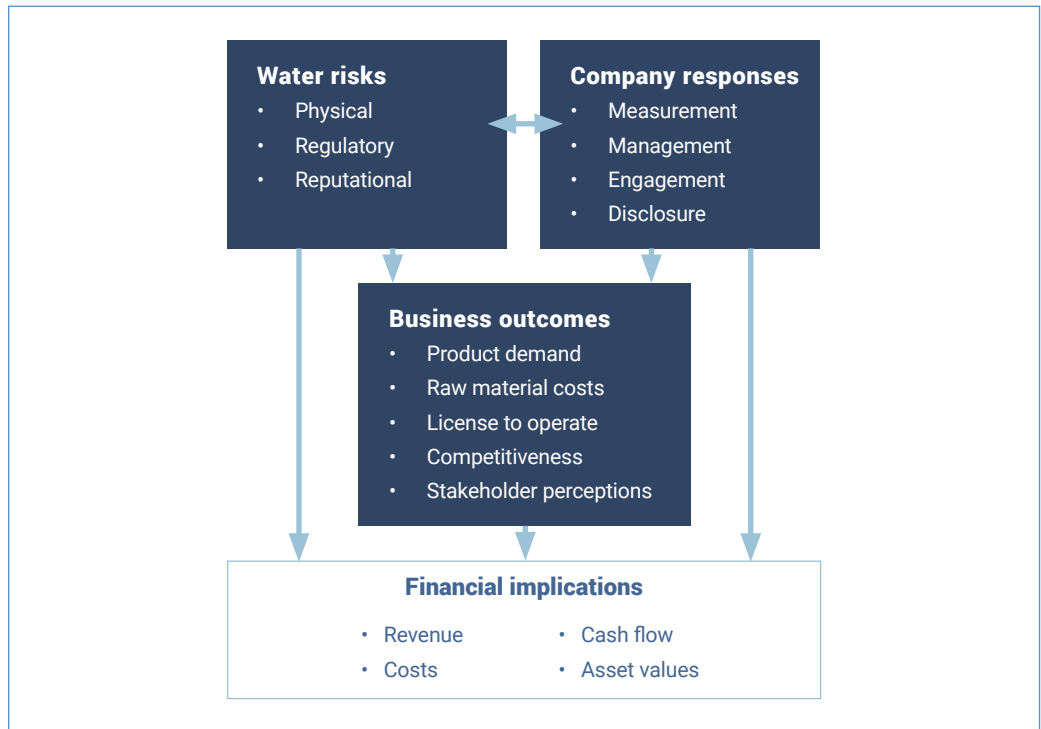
Water risks
• Physical
• Regulatory
• Reputational

Company responses
• Measurement
• Management
• Engagement
• Disclosure

Business outcomes
• Product demand
• Raw material costs
• License to operate
• Competitiveness
• Stakeholder perceptions

Financial implications
• Revenue
• Costs
• Cash flow
• Asset values